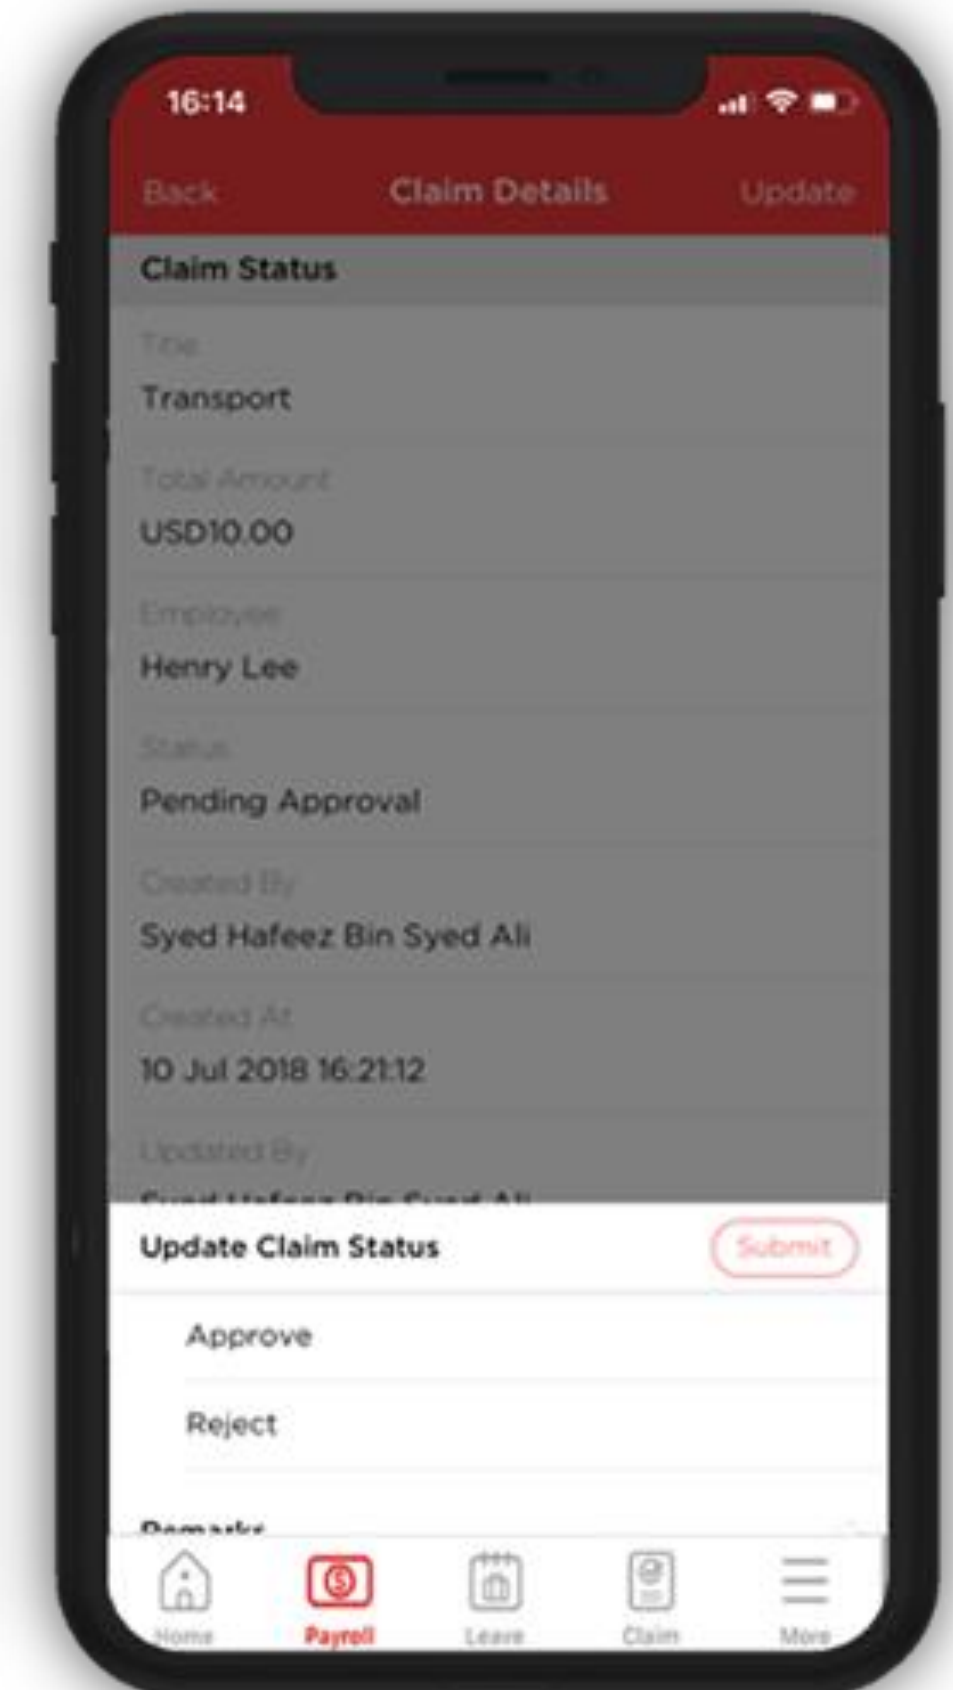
16:14

Back Claim Details Update

Claim Status

Title
Transport

Total Amount
USD10.00

Employee
Henry Lee

Status
Pending Approval

Created By
Syed Hafeez Bin Syed Ali

Created At
10 Jul 2018 16:21:12

Updated By
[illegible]

Update Claim Status Submit

Approve

Reject

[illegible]

Home Payroll Leave Claim More